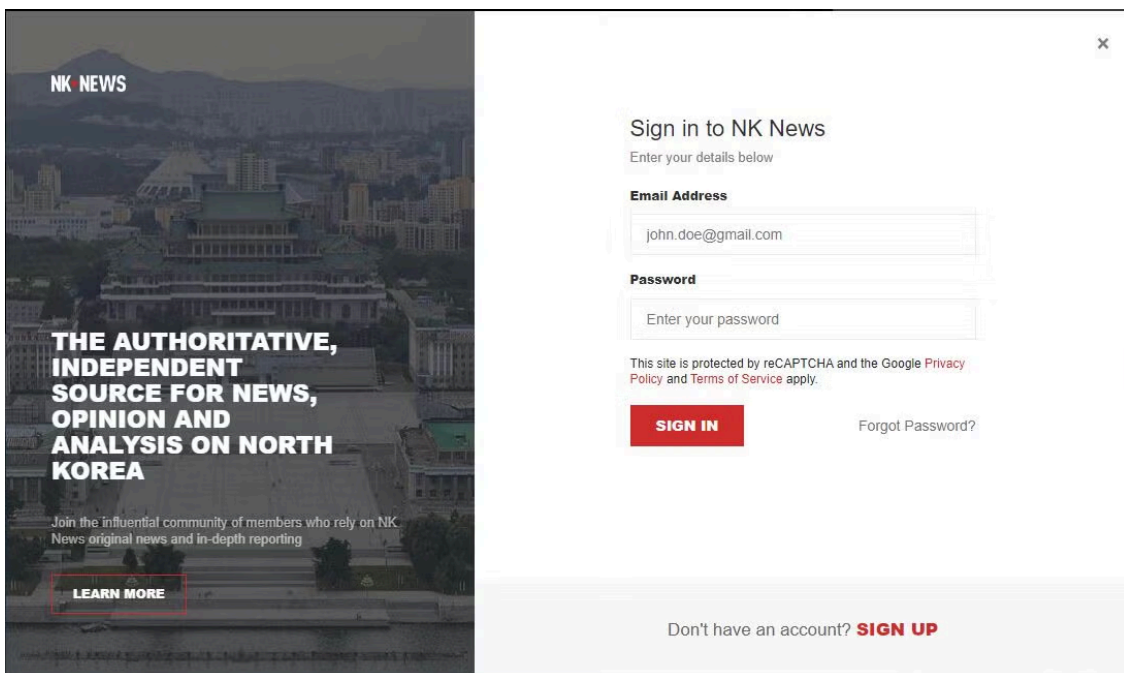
NK NEWS

THE AUTHORITATIVE, INDEPENDENT SOURCE FOR NEWS, OPINION AND ANALYSIS ON NORTH KOREA

Join the influential community of members who rely on NK News original news and in-depth reporting

LEARN MORE

×

Sign in to NK News

Enter your details below

Email Address

john.doe@gmail.com

Password

Enter your password

This site is protected by reCAPTCHA and the Google Privacy Policy and Terms of Service apply.

SIGN IN

Forgot Password?

Don't have an account? SIGN UP